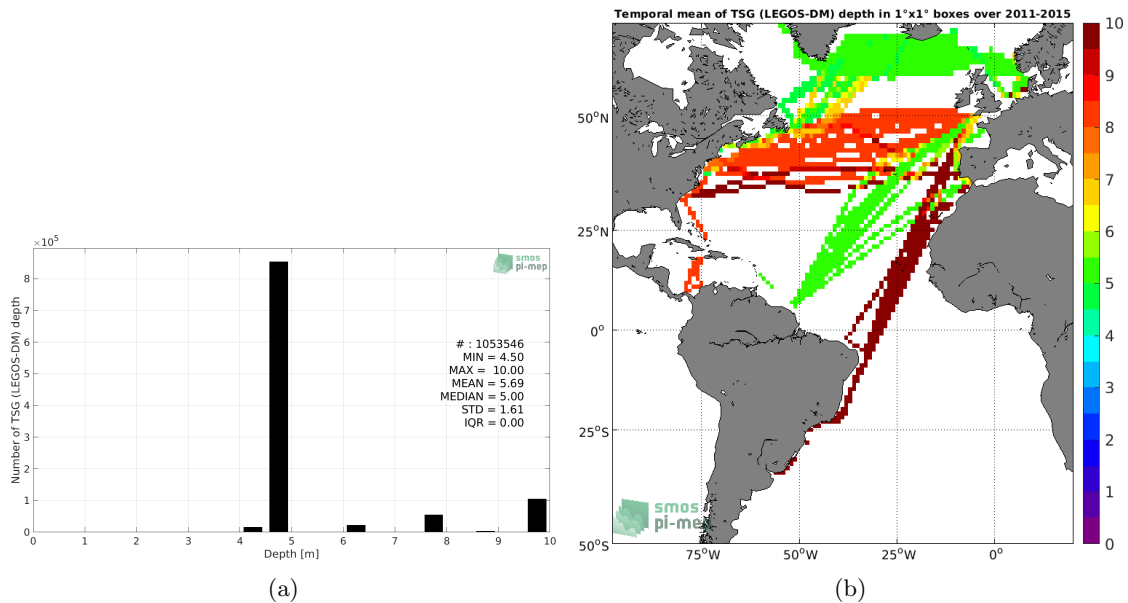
$\times10^5$

smos pi-mep

Number of TSG (LEGOS-DM) depth

8
7
6
5
4
3
2
1
0

# : 1053546
MIN = 4.50
MAX = 10.00
MEAN = 5.69
MEDIAN = 5.00
STD = 1.61
IQR = 0.00

0 1 2 3 4 5 6 7 8 9 10
Depth [m]

(a)

Temporal mean of TSG (LEGOS-DM) depth in 1°x1° boxes over 2011-2015

50°N
25°N
0°
25°S
50°S

75°W 50°W 25°W 0°

smos pi-mep

10
9
8
7
6
5
4
3
2
1
0

(b)